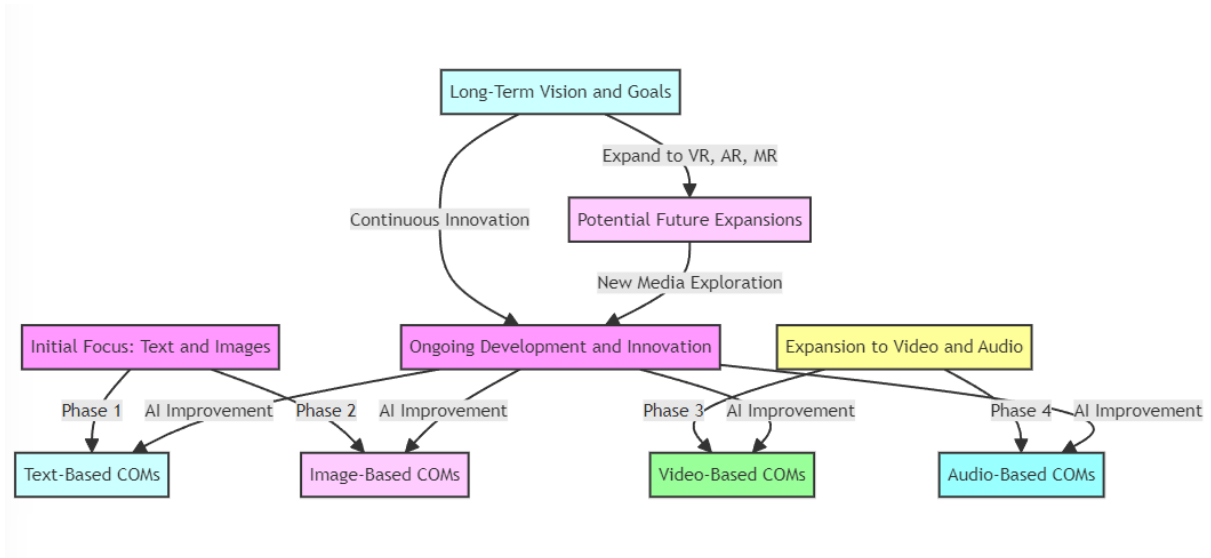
Long-Term Vision and Goals

Expand to VR, AR, MR

Continuous Innovation

Potential Future Expansions

New Media Exploration

Initial Focus: Text and Images

Ongoing Development and Innovation

Expansion to Video and Audio

Phase 1

AI Improvement

Phase 2

AI Improvement

Phase 3

AI Improvement

Phase 4

AI Improvement

Text-Based COMs

Image-Based COMs

Video-Based COMs

Audio-Based COMs